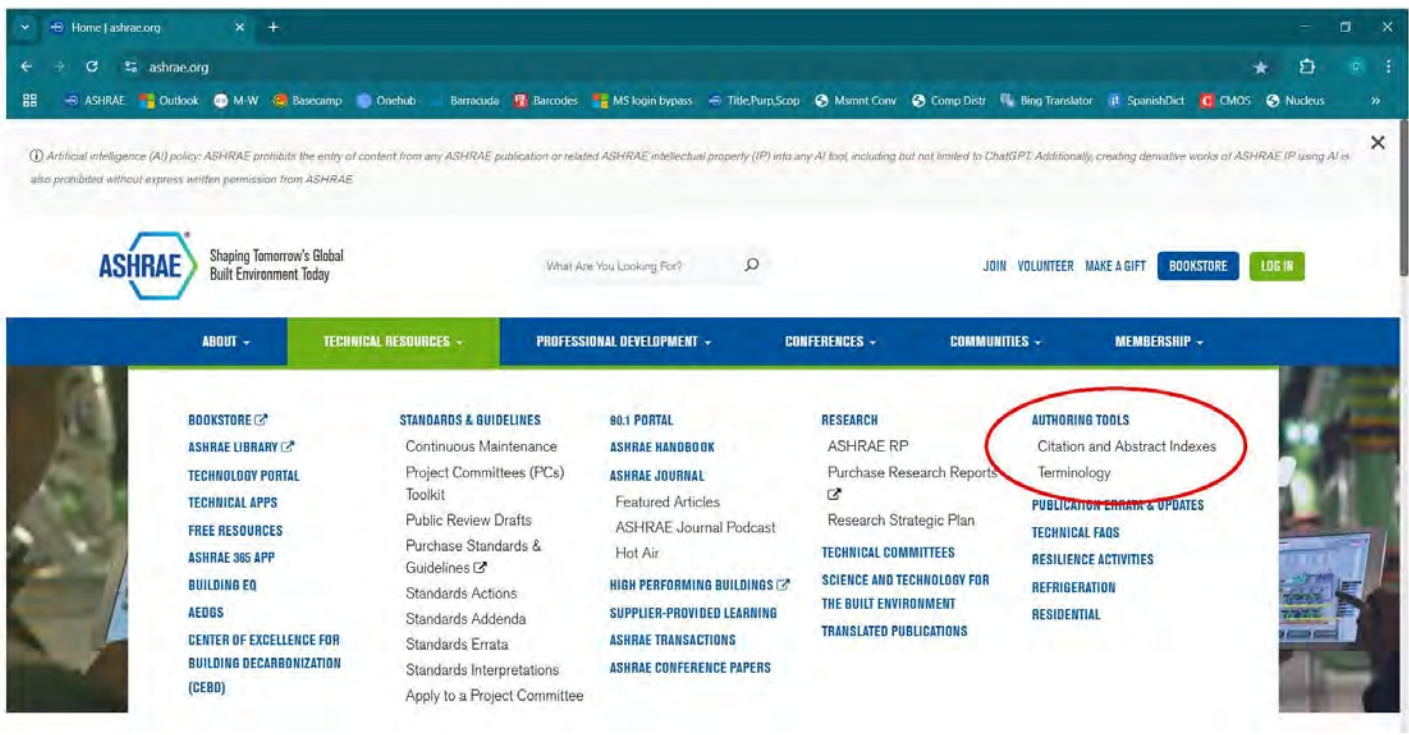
Home | ashrae.org

ashrae.org

ASHRAE Outlook M-W Basecamp Onehub Barracuda Barcodes MS login bypass Title,Purp,Scop Msmnt Conv Comp Distr Bing Translator SpanishDict CMOS Nucleus

ⓘ Artificial intelligence (AI) policy: ASHRAE prohibits the entry of content from any ASHRAE publication or related ASHRAE intellectual property (IP) into any AI tool, including but not limited to ChatGPT. Additionally, creating derivative works of ASHRAE IP using AI is also prohibited without express written permission from ASHRAE.

ASHRAE Shaping Tomorrow's Global Built Environment Today

What Are You Looking For?

JOIN VOLUNTEER MAKE A GIFT BOOKSTORE LOG IN

ABOUT TECHNICAL RESOURCES PROFESSIONAL DEVELOPMENT CONFERENCES COMMUNITIES MEMBERSHIP

BOOKSTORE
ASHRAE LIBRARY
TECHNOLOGY PORTAL
TECHNICAL APPS
FREE RESOURCES
ASHRAE 365 APP
BUILDING EQ
AEDGS
CENTER OF EXCELLENCE FOR BUILDING DECARBONIZATION (CEBD)

STANDARDS & GUIDELINES
Continuous Maintenance
Project Committees (PCs) Toolkit
Public Review Drafts
Purchase Standards & Guidelines
Standards Actions
Standards Addenda
Standards Errata
Standards Interpretations
Apply to a Project Committee

90.1 PORTAL
ASHRAE HANDBOOK
ASHRAE JOURNAL
Featured Articles
ASHRAE Journal Podcast
Hot Air
HIGH PERFORMING BUILDINGS
SUPPLIER-PROVIDED LEARNING
ASHRAE TRANSACTIONS
ASHRAE CONFERENCE PAPERS

RESEARCH
ASHRAE RP
Purchase Research Reports
Research Strategic Plan
TECHNICAL COMMITTEES
SCIENCE AND TECHNOLOGY FOR THE BUILT ENVIRONMENT
TRANSLATED PUBLICATIONS

AUTHORING TOOLS
Citation and Abstract Indexes
Terminology
PUBLICATION ERRATA & UPDATES
TECHNICAL FAQS
RESILIENCE ACTIVITIES
REFRIGERATION
RESIDENTIAL